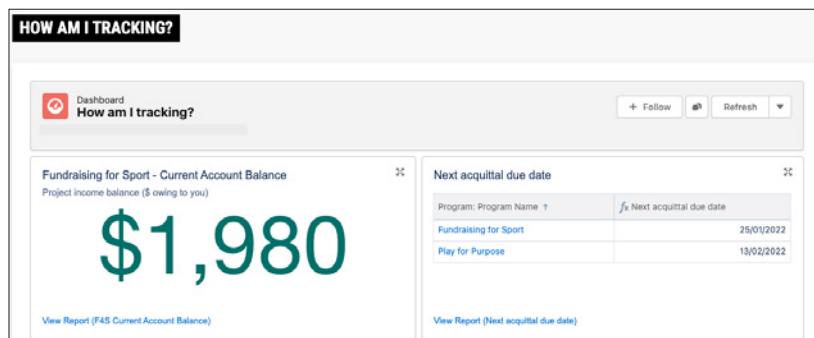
HOW AM I TRACKING?

Dashboard
How am I tracking?

+ Follow
Refresh

Fundraising for Sport - Current Account Balance
Project income balance ($ owing to you)

$1,980

View Report (F4S Current Account Balance)

Next acquittal due date

| Program: Program Name ↑ | $f_x$ Next acquittal due date |
|---|---|
| Fundraising for Sport | 25/01/2022 |
| Play for Purpose | 13/02/2022 |

View Report (Next acquittal due date)